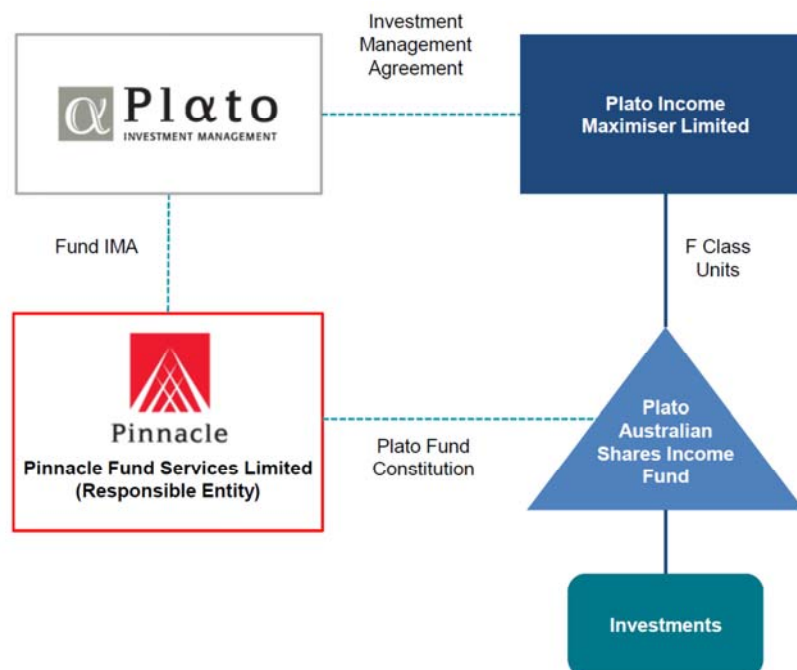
Investment Management Agreement

α Plato
INVESTMENT MANAGEMENT

Plato Income Maximiser Limited

Fund IMA

F Class Units

Pinnacle
Pinnacle Fund Services Limited (Responsible Entity)

Plato Fund Constitution

Plato Australian Shares Income Fund

Investments